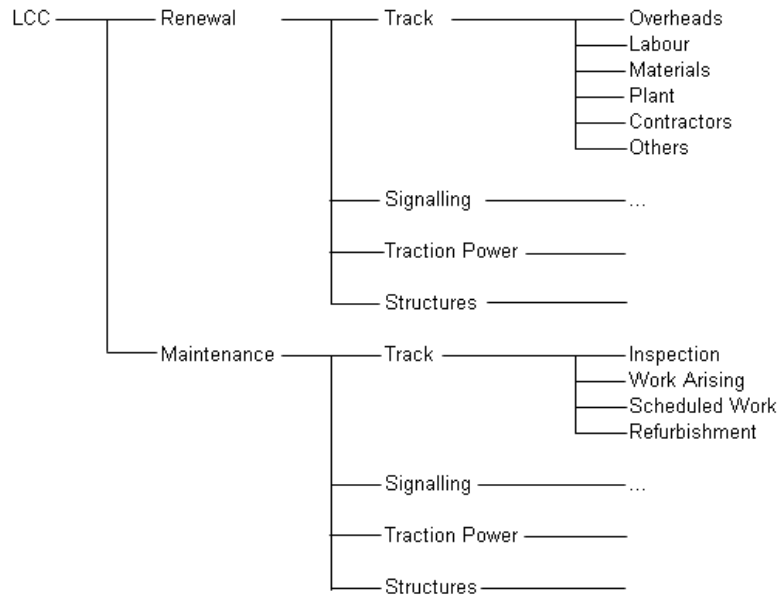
LCC

Renewal

Track

Overheads

Labour

Materials

Plant

Contractors

Others

Signalling

...

Traction Power

Structures

Maintenance

Track

Inspection

Work Arising

Scheduled Work

Refurbishment

Signalling

...

Traction Power

Structures